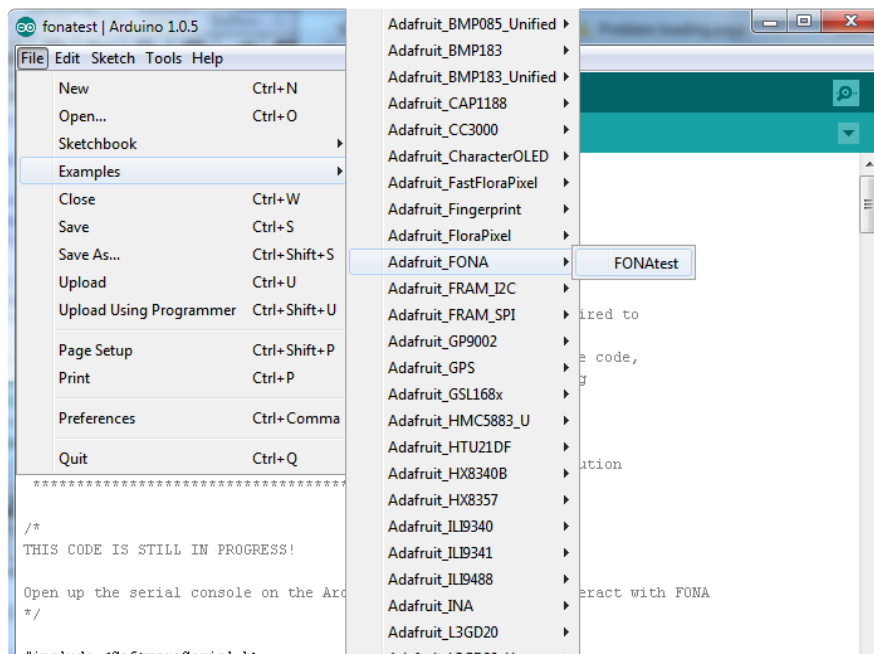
fonatest | Arduino 1.0.5

File Edit Sketch Tools Help

New Ctrl+N
Open... Ctrl+O
Sketchbook
Examples
Close Ctrl+W
Save Ctrl+S
Save As... Ctrl+Shift+S
Upload Ctrl+U
Upload Using Programmer Ctrl+Shift+U
Page Setup Ctrl+Shift+P
Print Ctrl+P
Preferences Ctrl+Comma
Quit Ctrl+Q

Adafruit_BMP085_Unified
Adafruit_BMP183
Adafruit_BMP183_Unified
Adafruit_CAP1188
Adafruit_CC3000
Adafruit_CharacterOLED
Adafruit_FastFloraPixel
Adafruit_Fingerprint
Adafruit_FloraPixel
Adafruit_FONA
Adafruit_FRAM_I2C
Adafruit_FRAM_SPI
Adafruit_GP9002
Adafruit_GPS
Adafruit_GSL168x
Adafruit_HMC5883_U
Adafruit_HTU21DF
Adafruit_HX8340B
Adafruit_HX8357
Adafruit_ILI9340
Adafruit_ILI9341
Adafruit_ILI9488
Adafruit_INA
Adafruit_L3GD20

FONAtest

ired to
e code,
g
ution

************************************

/*
THIS CODE IS STILL IN PROGRESS!

Open up the serial console on the Ar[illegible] eract with FONA
*/